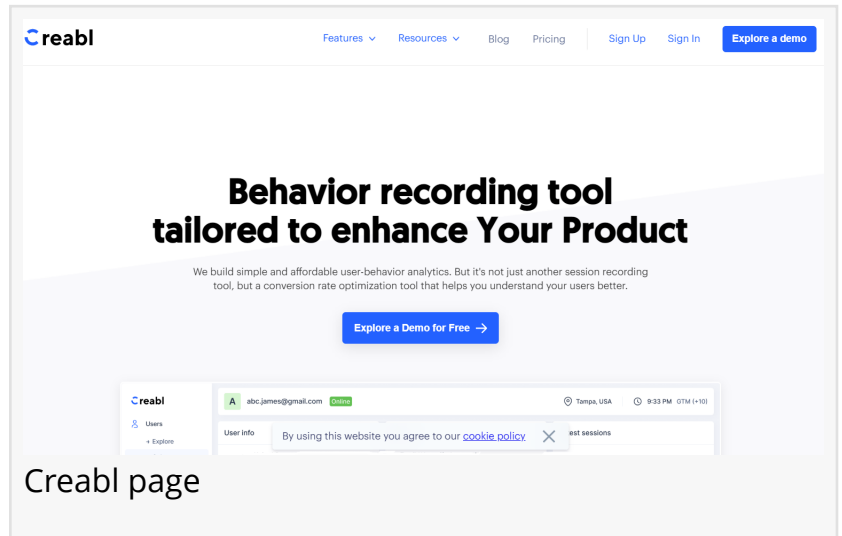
Creabl

Features Resources Blog Pricing Sign Up Sign In Explore a demo

Behavior recording tool tailored to enhance Your Product

We build simple and affordable user-behavior analytics. But it's not just another session recording tool, but a conversion rate optimization tool that helps you understand your users better.

Explore a Demo for Free →

Creabl

Users

+ Explore

A abc.james@gmail.com Online

Tampa, USA 9:33 PM GTM (+10)

User info

By using this website you agree to our cookie policy

est sessions

Creabl page